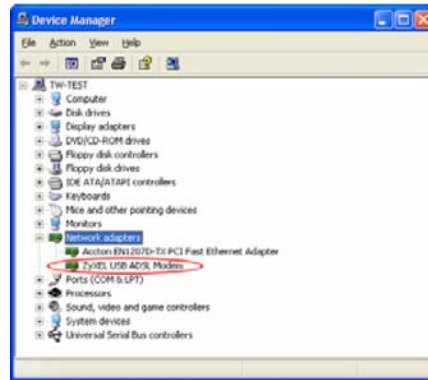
Device Manager

File Action View Help

TW-TEST
Computer
Disk drives
Display adapters
DVD/CD-ROM drives
Floppy disk controllers
Floppy disk drives
IDE ATA/ATAPI controllers
Keyboards
Mice and other pointing devices
Monitors
Network adapters
Accton EN1207D-TX PCI Fast Ethernet Adapter
ZyXEL USB ADSL Modem
Ports (COM & LPT)
Processors
Sound, video and game controllers
System devices
Universal Serial Bus controllers